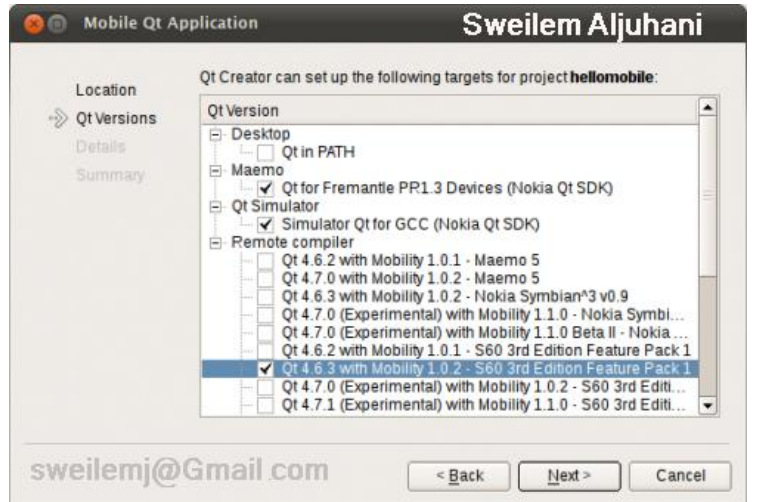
Mobile Qt Application

Sweilem Aljuhani

Location
Qt Versions
Details
Summary

Qt Creator can set up the following targets for project **hellomobile**:

Qt Version
Desktop
Qt in PATH
Maemo
Qt for Fremantle PR1.3 Devices (Nokia Qt SDK)
Qt Simulator
Simulator Qt for GCC (Nokia Qt SDK)
Remote compiler
Qt 4.6.2 with Mobility 1.0.1 - Maemo 5
Qt 4.7.0 with Mobility 1.0.2 - Maemo 5
Qt 4.6.3 with Mobility 1.0.2 - Nokia Symbian^3 v0.9
Qt 4.7.0 (Experimental) with Mobility 1.1.0 - Nokia Symbi...
Qt 4.7.0 (Experimental) with Mobility 1.1.0 Beta II - Nokia ...
Qt 4.6.2 with Mobility 1.0.1 - S60 3rd Edition Feature Pack 1
Qt 4.6.3 with Mobility 1.0.2 - S60 3rd Edition Feature Pack 1
Qt 4.7.0 (Experimental) with Mobility 1.0.2 - S60 3rd Editi...
Qt 4.7.1 (Experimental) with Mobility 1.1.0 - S60 3rd Editi...

sweilemj@Gmail.com

< Back
Next >
Cancel